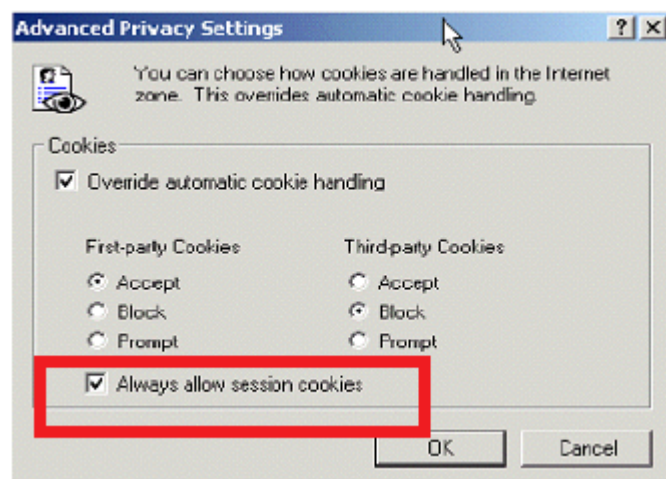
Advanced Privacy Settings

?

X

You can choose how cookies are handled in the Internet zone. This overrides automatic cookie handling.

Cookies

Override automatic cookie handling

First-party Cookies

Accept

Block

Prompt

Third-party Cookies

Accept

Block

Prompt

Always allow session cookies

OK

Cancel